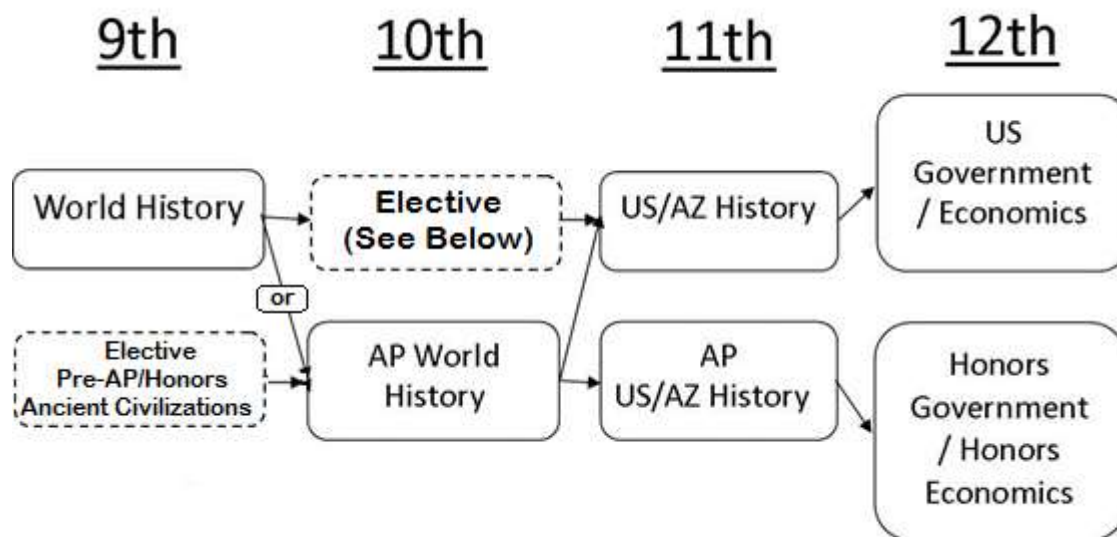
9th

10th

11th

12th

World History

Elective (See Below)

US/AZ History

US Government / Economics

or

Elective Pre-AP/Honors Ancient Civilizations

AP World History

AP US/AZ History

Honors Government / Honors Economics